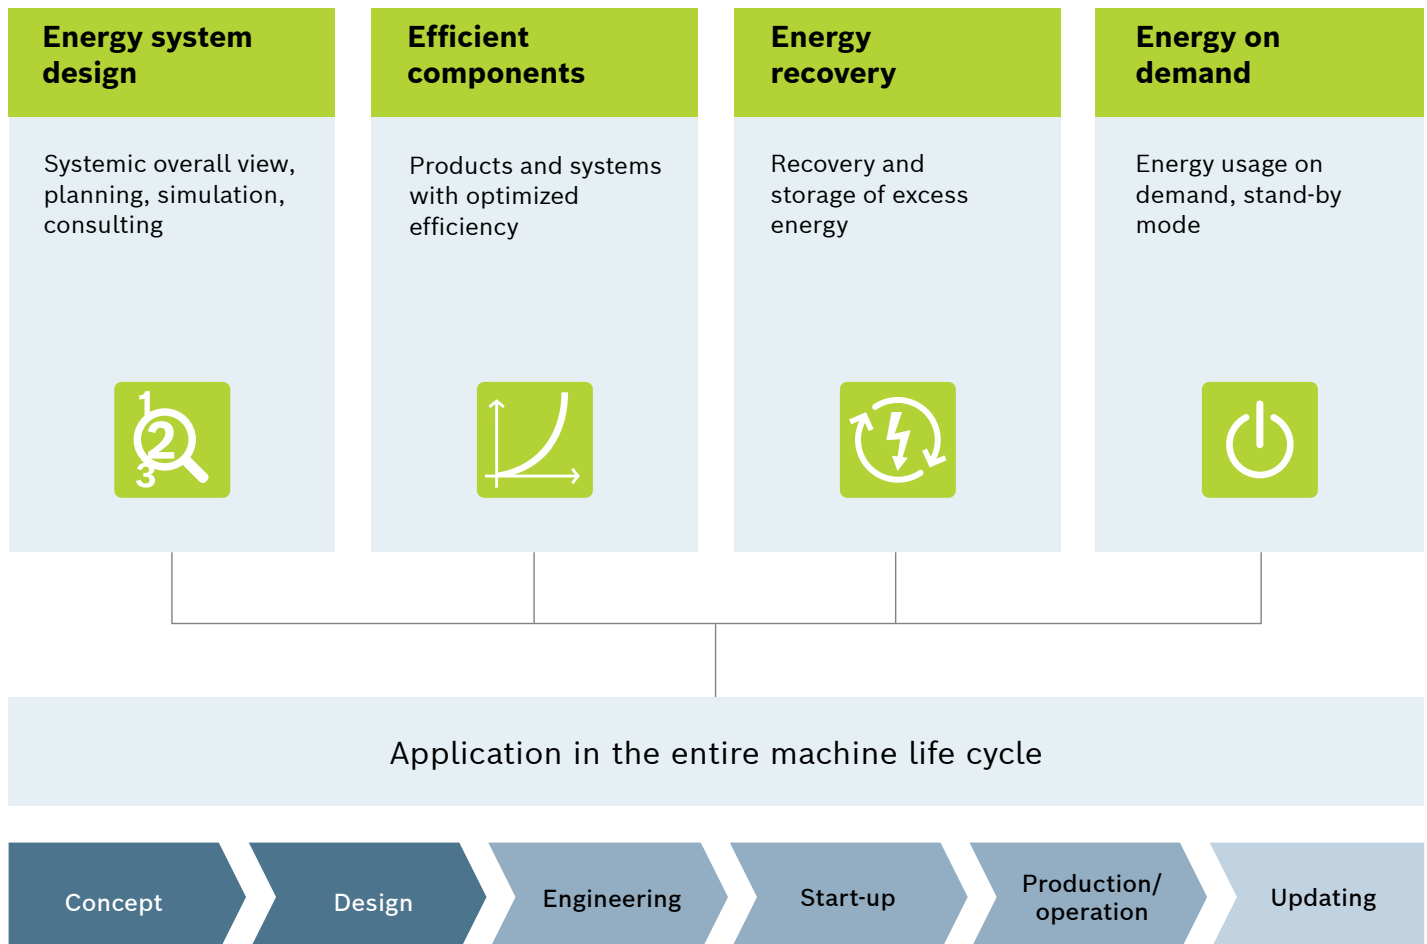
Energy system design

Systemic overall view, planning, simulation, consulting

1 2 3

Efficient components

Products and systems with optimized efficiency

Energy recovery

Recovery and storage of excess energy

Energy on demand

Energy usage on demand, stand-by mode

Application in the entire machine life cycle

Concept

Design

Engineering

Start-up

Production/ operation

Updating